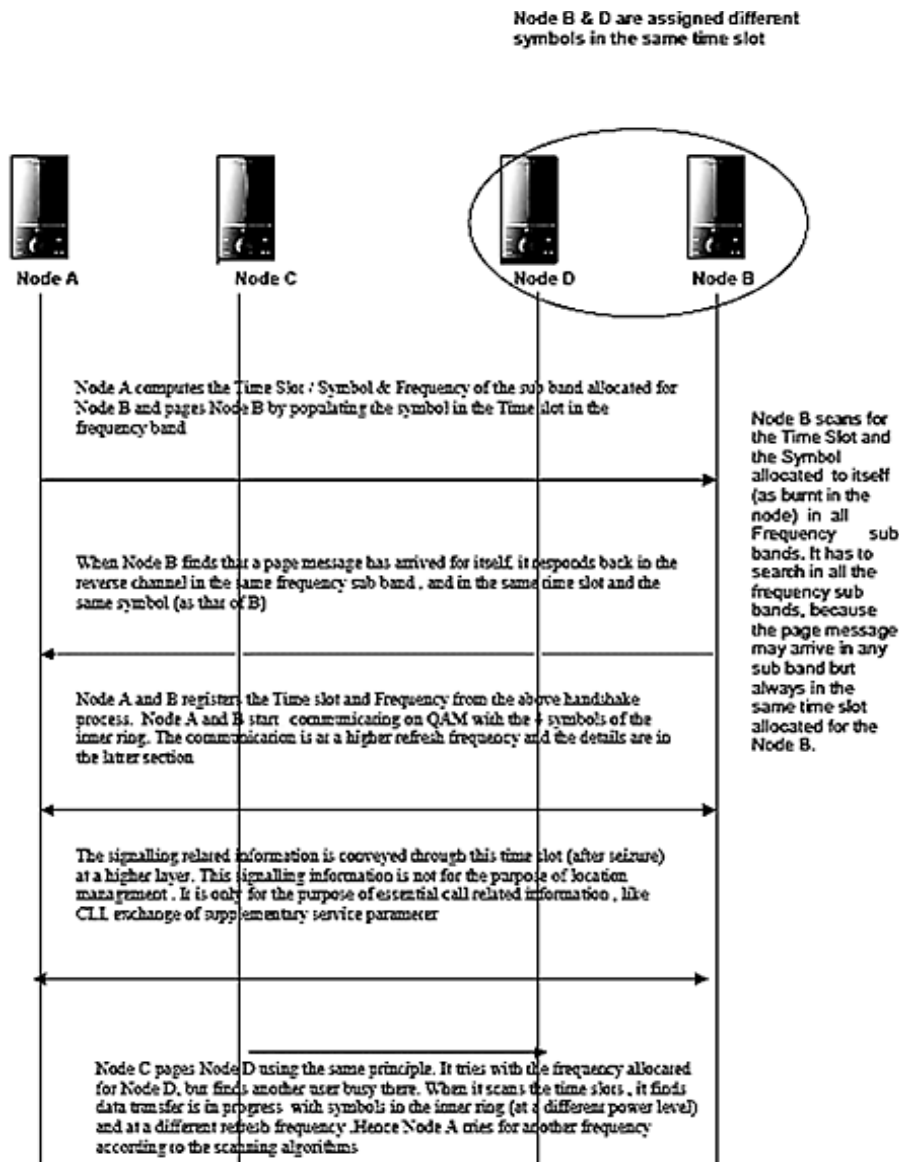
Node B & D are assigned different symbols in the same time slot

Node A

Node C

Node D

Node B

Node A computes the Time Slot / Symbol & Frequency of the sub band allocated for Node B and pages Node B by populating the symbol in the Time slot in the frequency band

Node B scans for the Time Slot and the Symbol allocated to itself (as burnt in the node) in all Frequency sub bands. It has to search in all the frequency sub bands, because the page message may arrive in any sub band but always in the same time slot allocated for the Node B.

When Node B finds that a page message has arrived for itself, it responds back in the reverse channel in the same frequency sub band , and in the same time slot and the same symbol (as that of B)

Node A and B registers the Time slot and Frequency from the above handshake process. Node A and B start communicating on QAM with the 4 symbols of the inner ring. The communication is at a higher refresh frequency and the details are in the latter section

The signalling related information is conveyed through this time slot (after seizure) at a higher layer. This signalling information is not for the purpose of location management . It is only for the purpose of essential call related information , like CLI, exchange of supplementary service parameter

Node C pages Node D using the same principle. It tries with the frequency allocated for Node D, but finds another user busy there. When it scans the time slots , it finds data transfer is in progress with symbols in the inner ring (at a different power level) and at a different refresh frequency .Hence Node A tries for another frequency according to the scanning algorithms